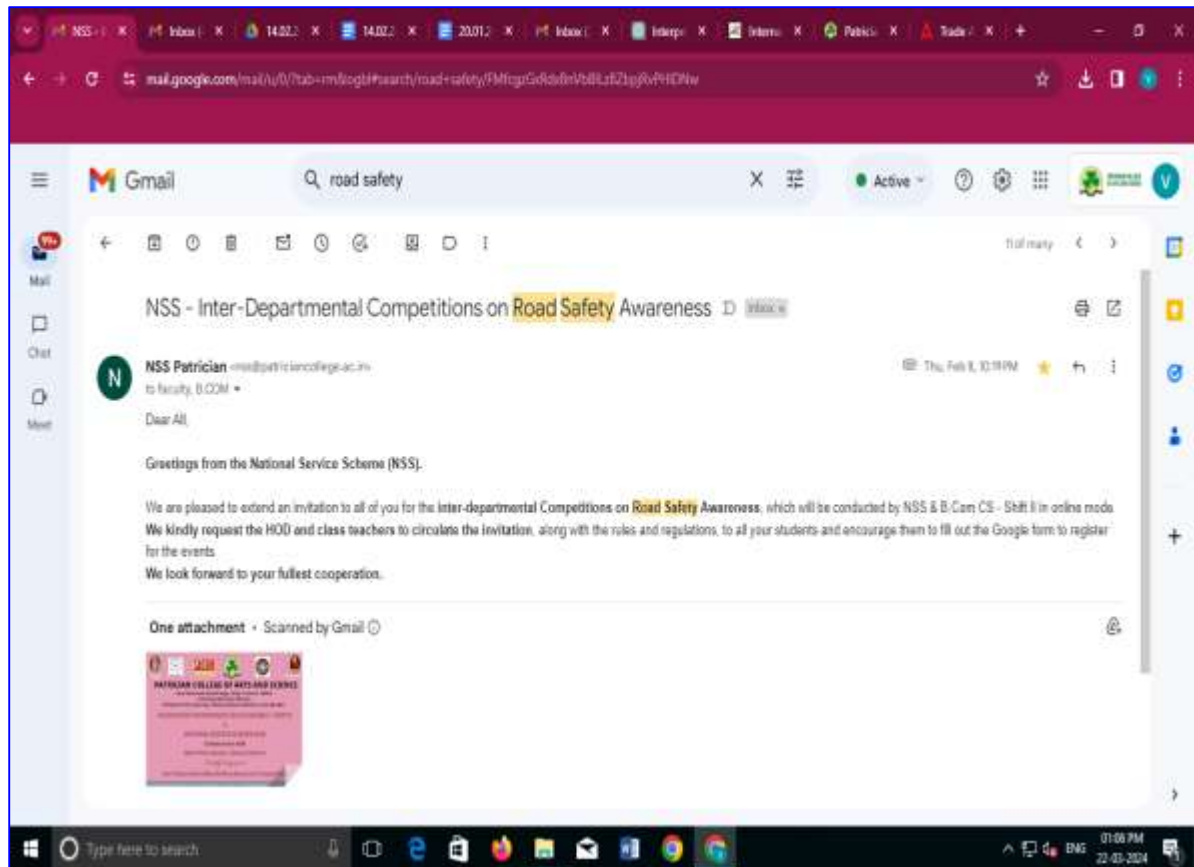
NSS - Inter-Departmental Competitions on Road Safety Awareness

NSS Patrician <nss@patriciancollege.ac.in>
to faculty, B.COM

Thu, Feb 8, 10:19 PM

Dear All,

Greetings from the National Service Scheme (NSS).

We are pleased to extend an invitation to all of you for the Inter-departmental Competitions on Road Safety Awareness, which will be conducted by NSS & B.Com CS - Shift II in online mode. We kindly request the HOD and class teachers to circulate the invitation, along with the rules and regulations, to all your students and encourage them to fill out the Google form to register for the events.
We look forward to your fullest cooperation.

One attachment • Scanned by Gmail

PATRICIAN COLLEGE OF ARTS AND SCIENCE

Gmail
road safety
Active
Mail
Chat
Meet
11 of many
mail.google.com
Type here to search
ENG
01:06 PM
22-03-2024